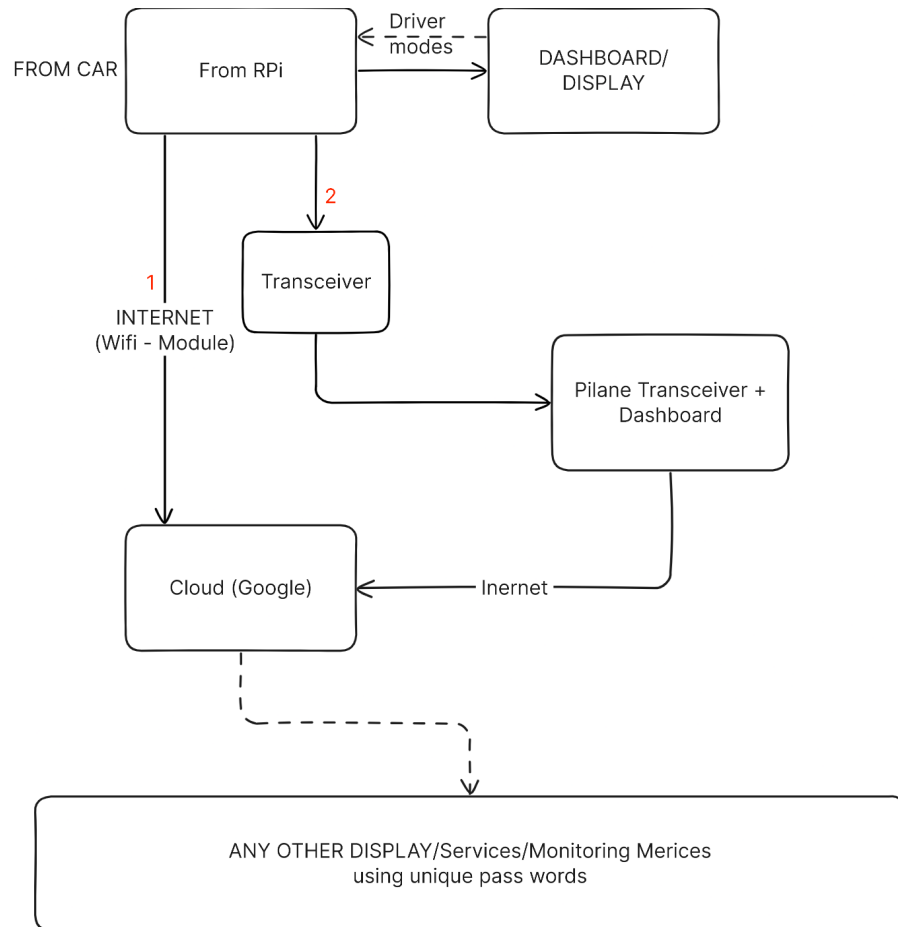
FROM CAR

From RPi

Driver modes

DASHBOARD/ DISPLAY

2

Transceiver

1

INTERNET (Wifi - Module)

Pilane Transceiver + Dashboard

Cloud (Google)

Inernet

ANY OTHER DISPLAY/Services/Monitoring Merices using unique pass words